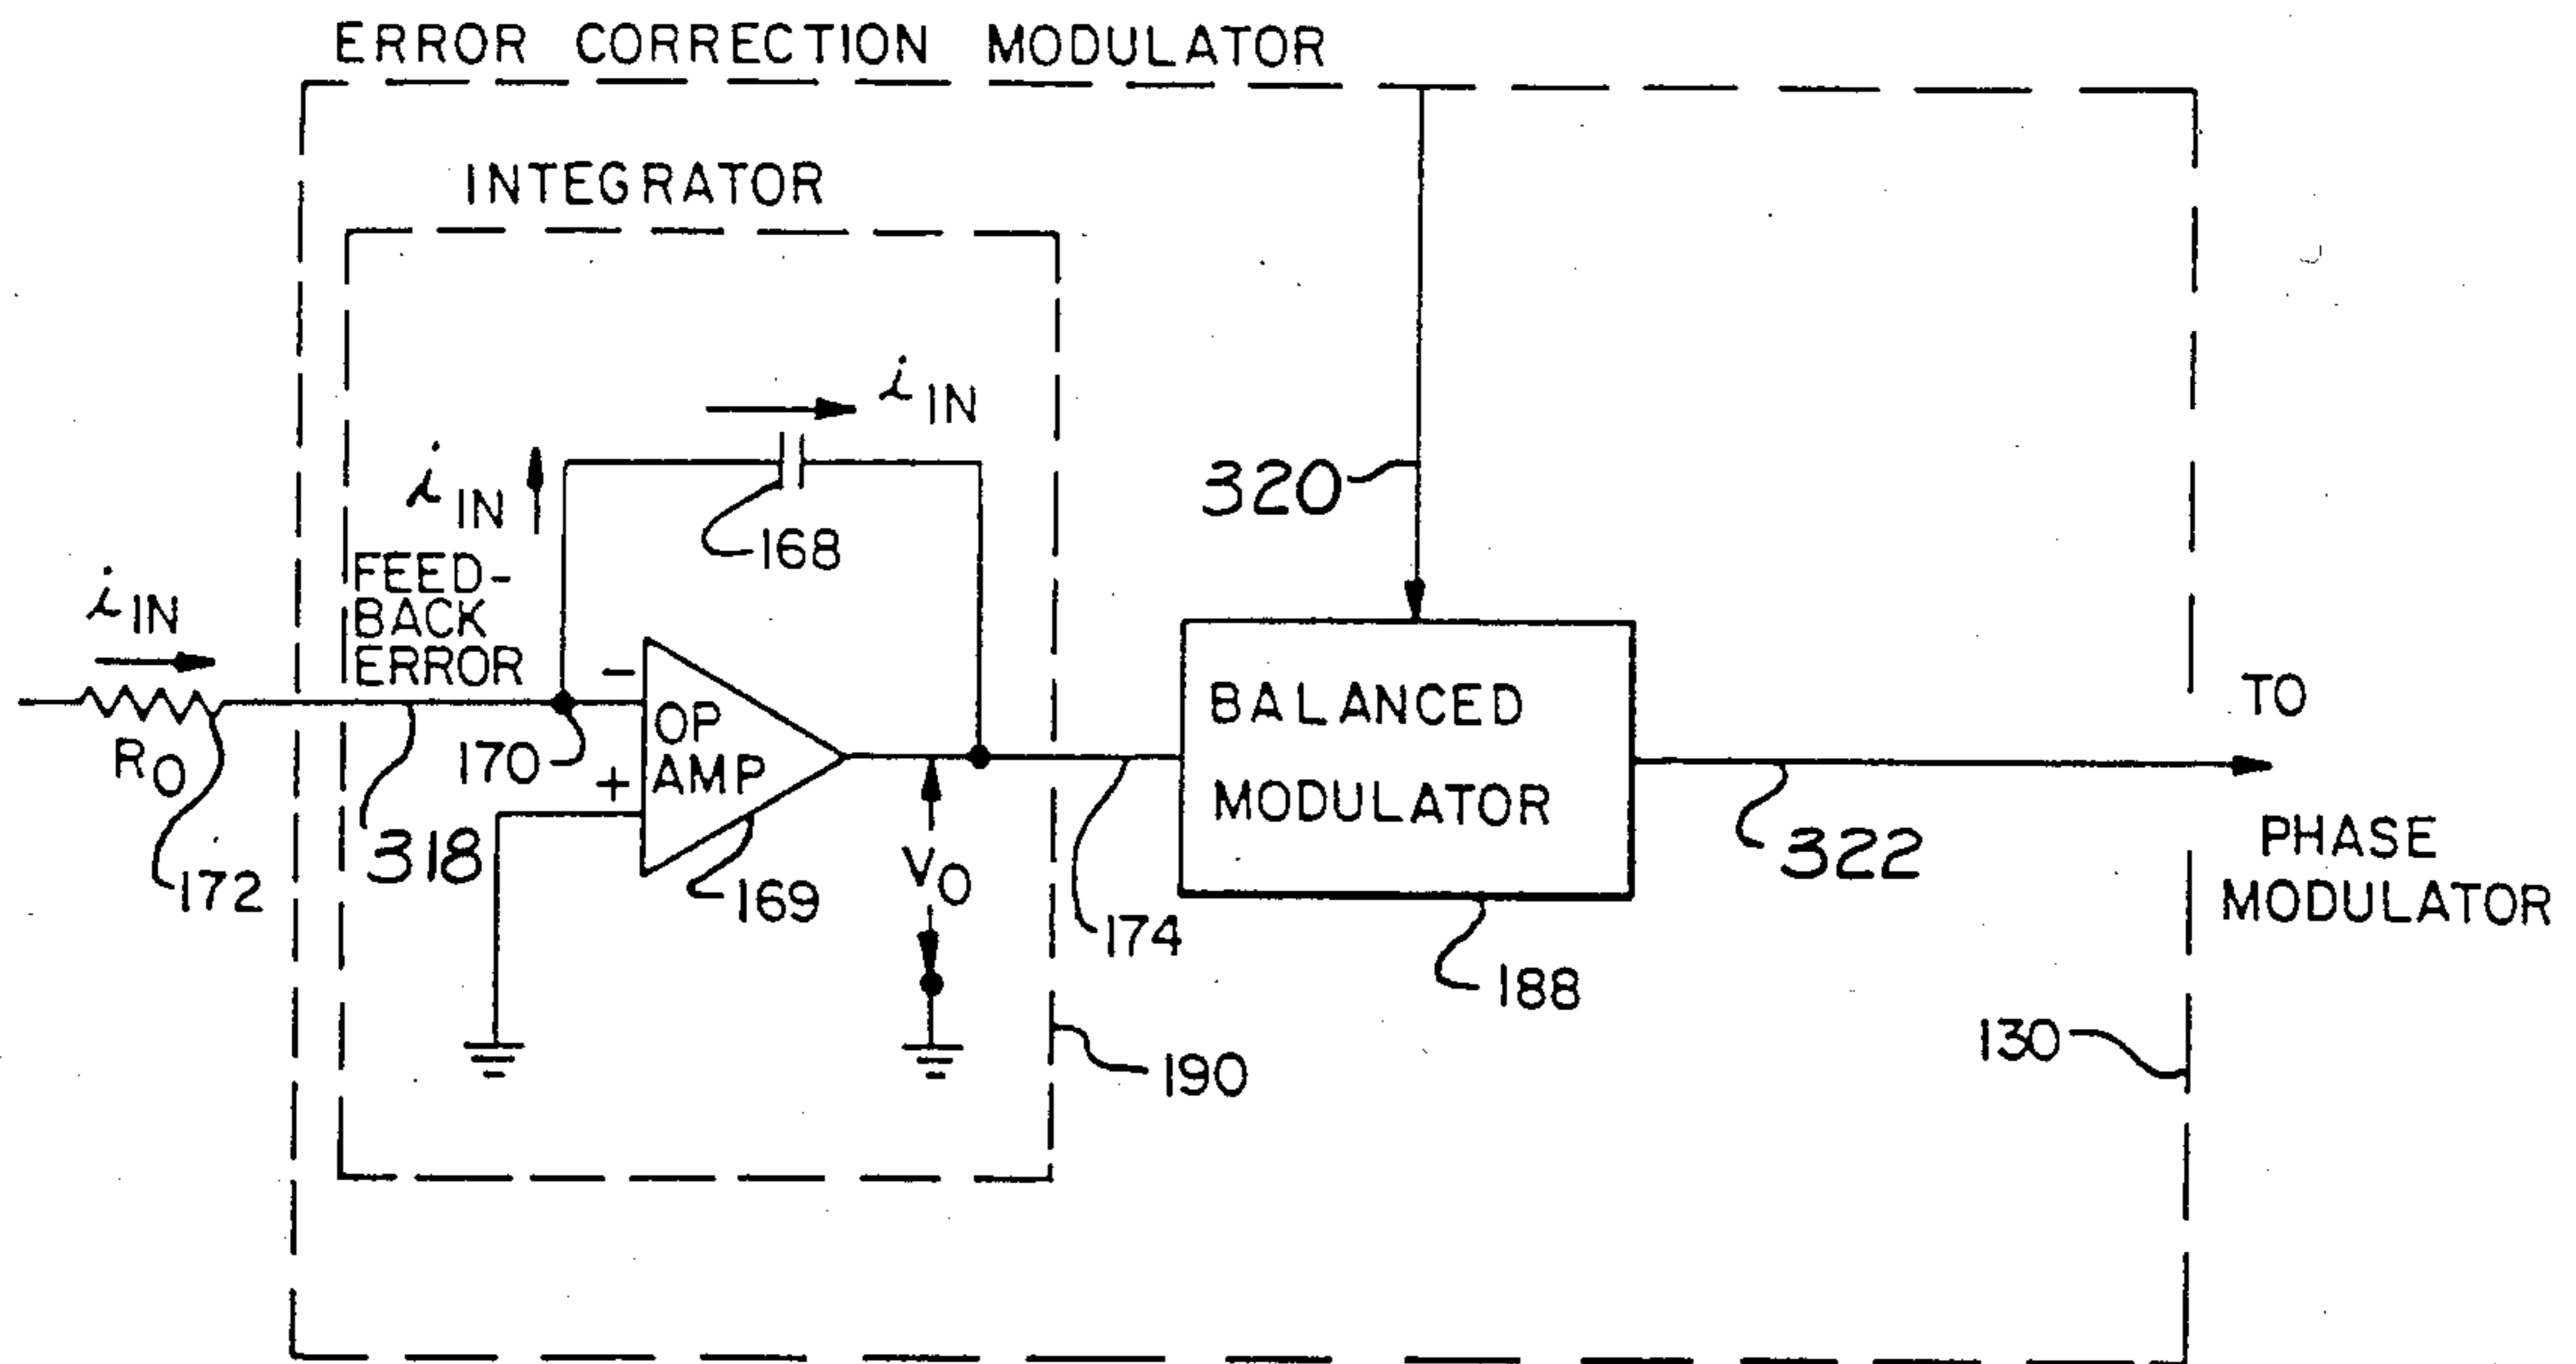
ERROR CORRECTION MODULATOR

INTEGRATOR

$i_{IN}$

$i_{IN}$

320

168

$i_{IN}$

FEED-BACK ERROR

−

OP AMP

+

BALANCED MODULATOR

TO

$R_O$

170

318

172

169

$V_O$

174

322

PHASE MODULATOR

188

190

130